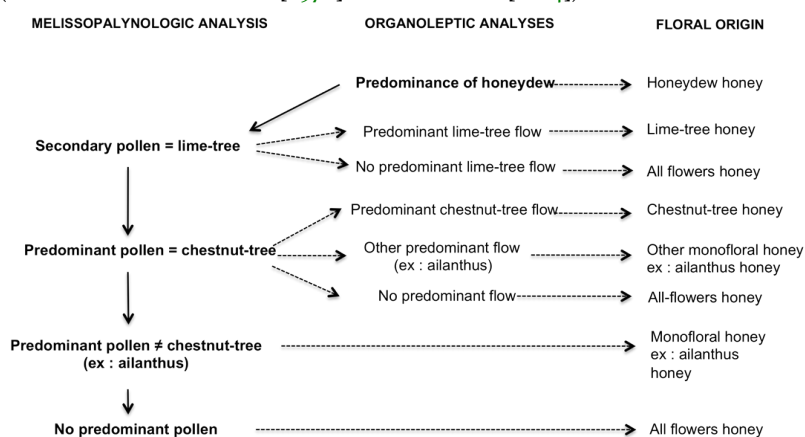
MELISSOPALYNOLOGIC ANALYSIS

ORGANOLEPTIC ANALYSES

FLORAL ORIGIN

Predominance of honeydew

Honeydew honey

Secondary pollen = lime-tree

Predominant lime-tree flow

Lime-tree honey

No predominant lime-tree flow

All flowers honey

Predominant pollen = chestnut-tree

Predominant chestnut-tree flow

Chestnut-tree honey

Other predominant flow (ex : ailanthus)

Other monofloral honey ex : ailanthus honey

No predominant flow

All-flowers honey

Predominant pollen ≠ chestnut-tree (ex : ailanthus)

Monofloral honey ex : ailanthus honey

No predominant pollen

All flowers honey